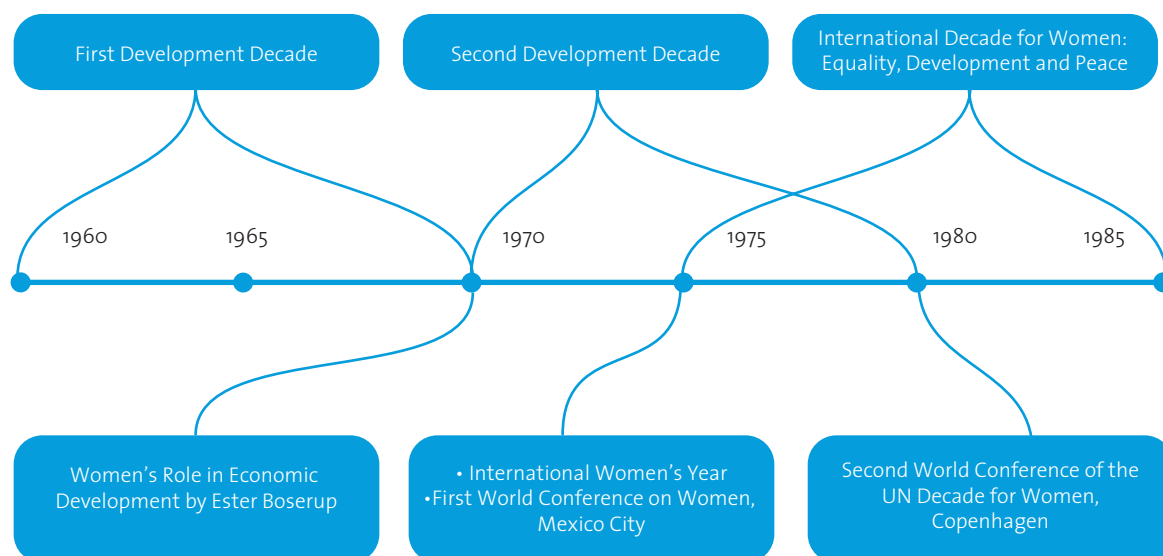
First Development Decade

Second Development Decade

International Decade for Women: Equality, Development and Peace

1960

1965

1970

1975

1980

1985

Women’s Role in Economic Development by Ester Boserup

• International Women’s Year
•First World Conference on Women, Mexico City

Second World Conference of the UN Decade for Women, Copenhagen